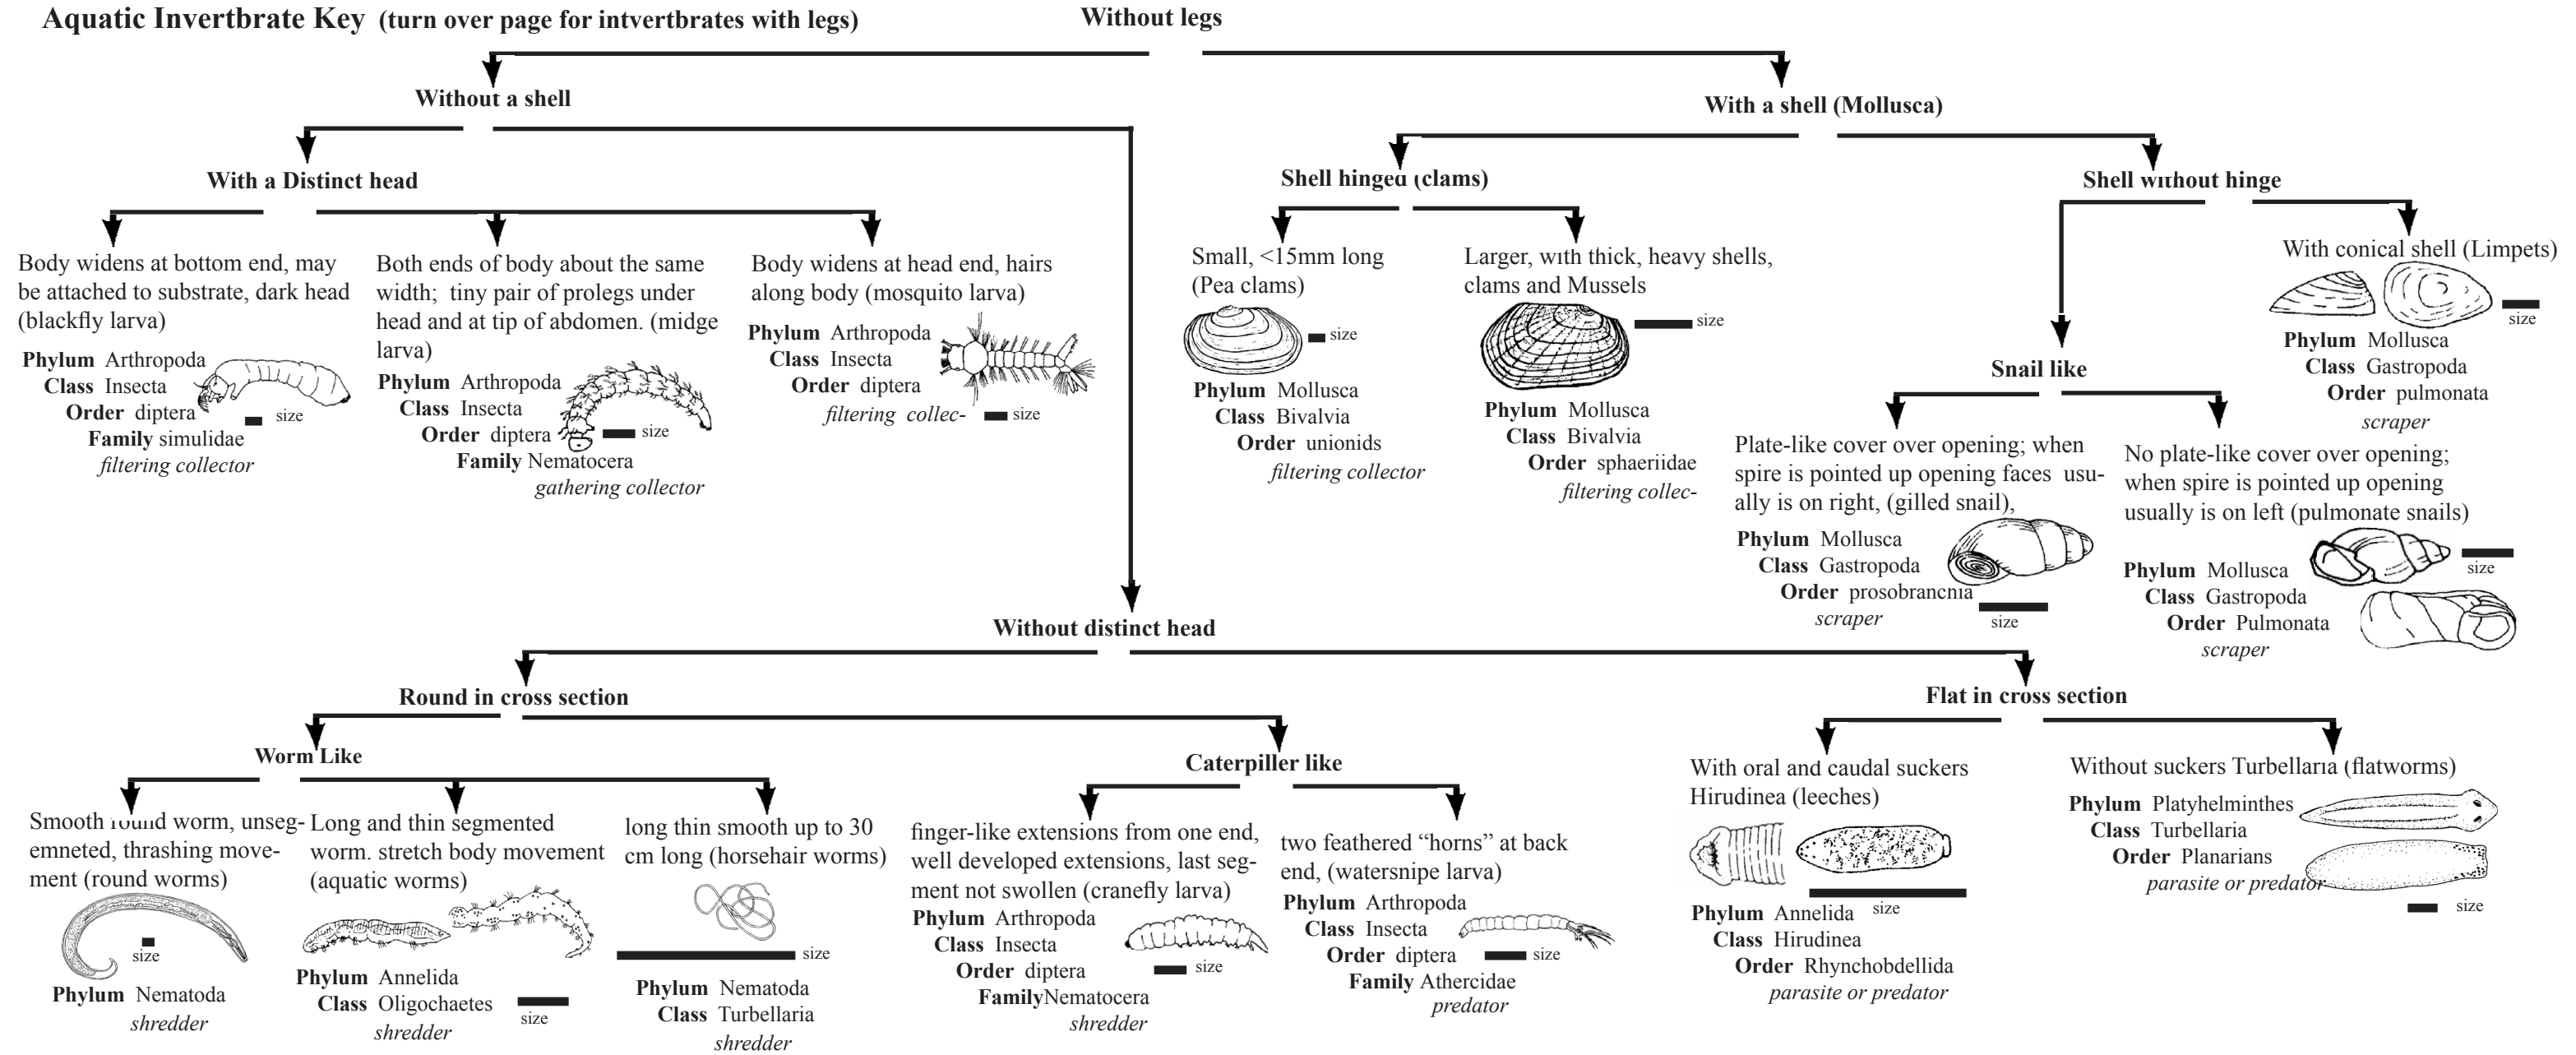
**Aquatic Invertbrate Key** (turn over page for intvertbrates with legs)

**Without legs**

**Without a shell**

**With a shell (Mollusca)**

**With a Distinct head**

Body widens at bottom end, may be attached to substrate, dark head (blackfly larva)

**Phylum** Arthropoda
**Class** Insecta
**Order** diptera
**Family** simulidae
*filtering collector*

size

Both ends of body about the same width; tiny pair of prolegs under head and at tip of abdomen. (midge larva)

**Phylum** Arthropoda
**Class** Insecta
**Order** diptera
**Family** Nematocera
*gathering collector*

size

Body widens at head end, hairs along body (mosquito larva)

**Phylum** Arthropoda
**Class** Insecta
**Order** diptera
*filtering collec-*

size

**Shell hinged (clams)**

Small, <15mm long (Pea clams)

size

**Phylum** Mollusca
**Class** Bivalvia
**Order** unionids
*filtering collector*

Larger, with thick, heavy shells, clams and Mussels

size

**Phylum** Mollusca
**Class** Bivalvia
**Order** sphaeriidae
*filtering collec-*

**Shell without hinge**

With conical shell (Limpets)

size

**Phylum** Mollusca
**Class** Gastropoda
**Order** pulmonata
*scraper*

**Snail like**

Plate-like cover over opening; when spire is pointed up opening faces usually is on right, (gilled snail),

**Phylum** Mollusca
**Class** Gastropoda
**Order** prosobrancnia
*scraper*

size

No plate-like cover over opening; when spire is pointed up opening usually is on left (pulmonate snails)

size

**Phylum** Mollusca
**Class** Gastropoda
**Order** Pulmonata
*scraper*

**Without distinct head**

**Round in cross section**

**Flat in cross section**

**Worm Like**

Smooth round worm, unsegemneted, thrashing movement (round worms)

size

**Phylum** Nematoda
*shredder*

Long and thin segmented worm. stretch body movement (aquatic worms)

**Phylum** Annelida
**Class** Oligochaetes
*shredder*

size

long thin smooth up to 30 cm long (horsehair worms)

size

**Phylum** Nematoda
**Class** Turbellaria
*shredder*

**Caterpiller like**

finger-like extensions from one end, well developed extensions, last segment not swollen (cranefly larva)

**Phylum** Arthropoda
**Class** Insecta
**Order** diptera
**Family**Nematocera
*shredder*

size

two feathered "horns" at back end, (watersnipe larva)

**Phylum** Arthropoda
**Class** Insecta
**Order** diptera
**Family** Athercidae
*predator*

size

With oral and caudal suckers Hirudinea (leeches)

**Phylum** Annelida
**Class** Hirudinea
**Order** Rhynchobdellida
*parasite or predator*

size

Without suckers Turbellaria (flatworms)

**Phylum** Platyhelminthes
**Class** Turbellaria
**Order** Planarians
*parasite or predator*

size